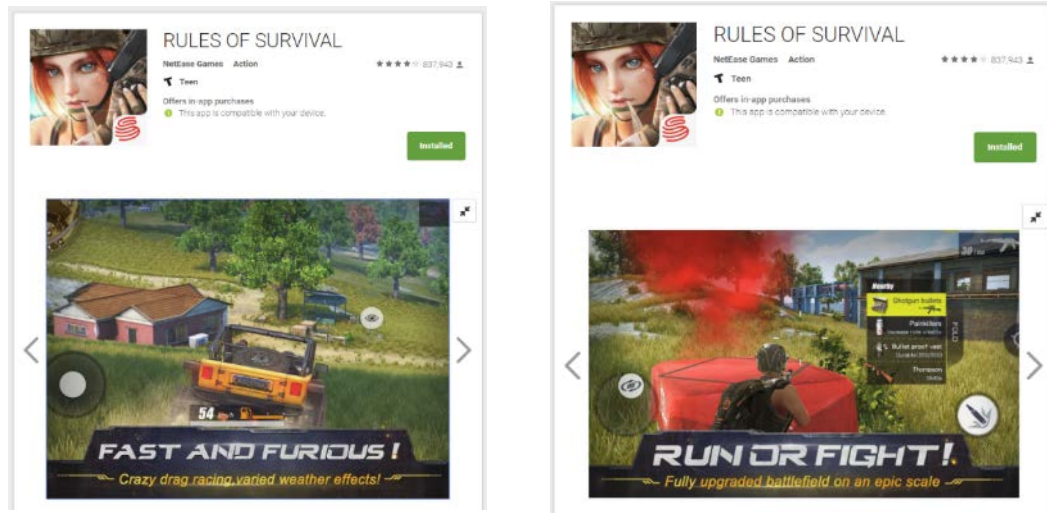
RULES OF SURVIVAL

NetEase Games Action

★★★★ 837,943

Teen

Offers in-app purchases

This app is compatible with your device.

Installed

54

FAST AND FURIOUS!

Crazy drag racing,varied weather effects!

RULES OF SURVIVAL

NetEase Games Action

★★★★ 837,943

Teen

Offers in-app purchases

This app is compatible with your device.

Installed

Nearby

Shotgun bullets

Painkillers

Bullet proof vest

Thomson

RUN OR FIGHT!

Fully upgraded battlefield on an epic scale